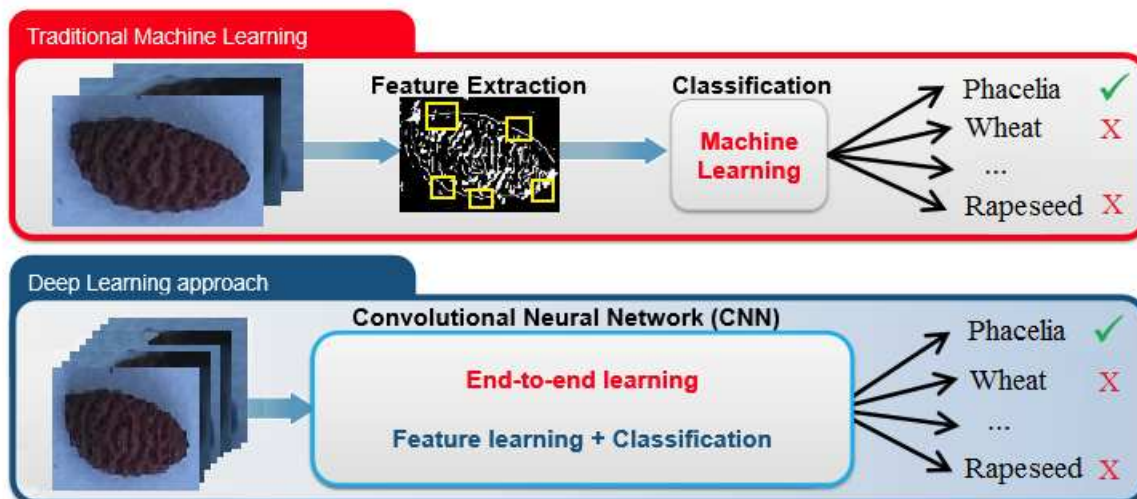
Traditional Machine Learning

Feature Extraction

Classification

Machine Learning

Phacelia ✓
Wheat X
...
Rapeseed X

Deep Learning approach

Convolutional Neural Network (CNN)

End-to-end learning

Feature learning + Classification

Phacelia ✓
Wheat X
...
Rapeseed X